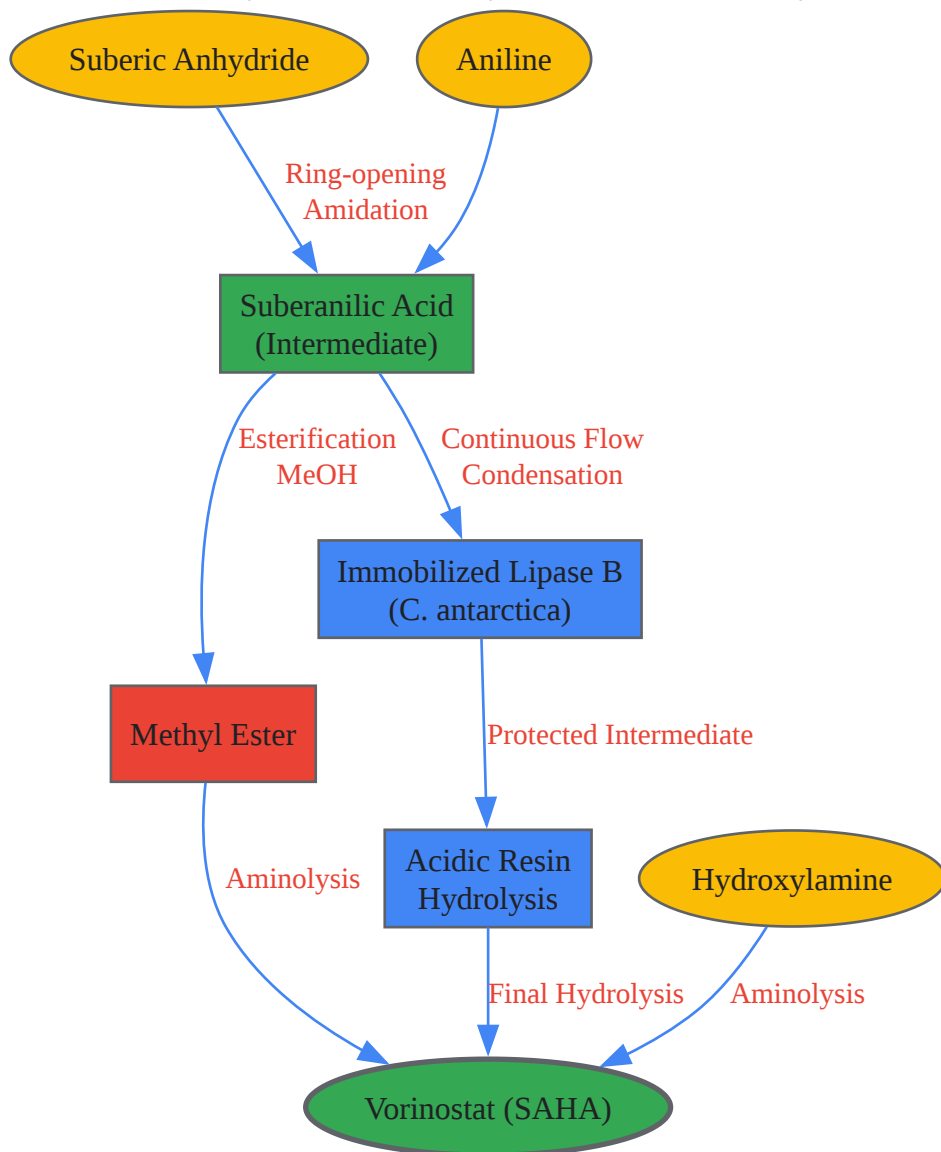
Suberic Anhydride

Aniline

Ring-opening Amidation

Suberanilic Acid (Intermediate)

Esterification MeOH

Continuous Flow Condensation

Immobilized Lipase B (C. antarctica)

Methyl Ester

Protected Intermediate

Aminolysis

Acidic Resin Hydrolysis

Hydroxylamine

Final Hydrolysis

Aminolysis

Vorinostat (SAHA)